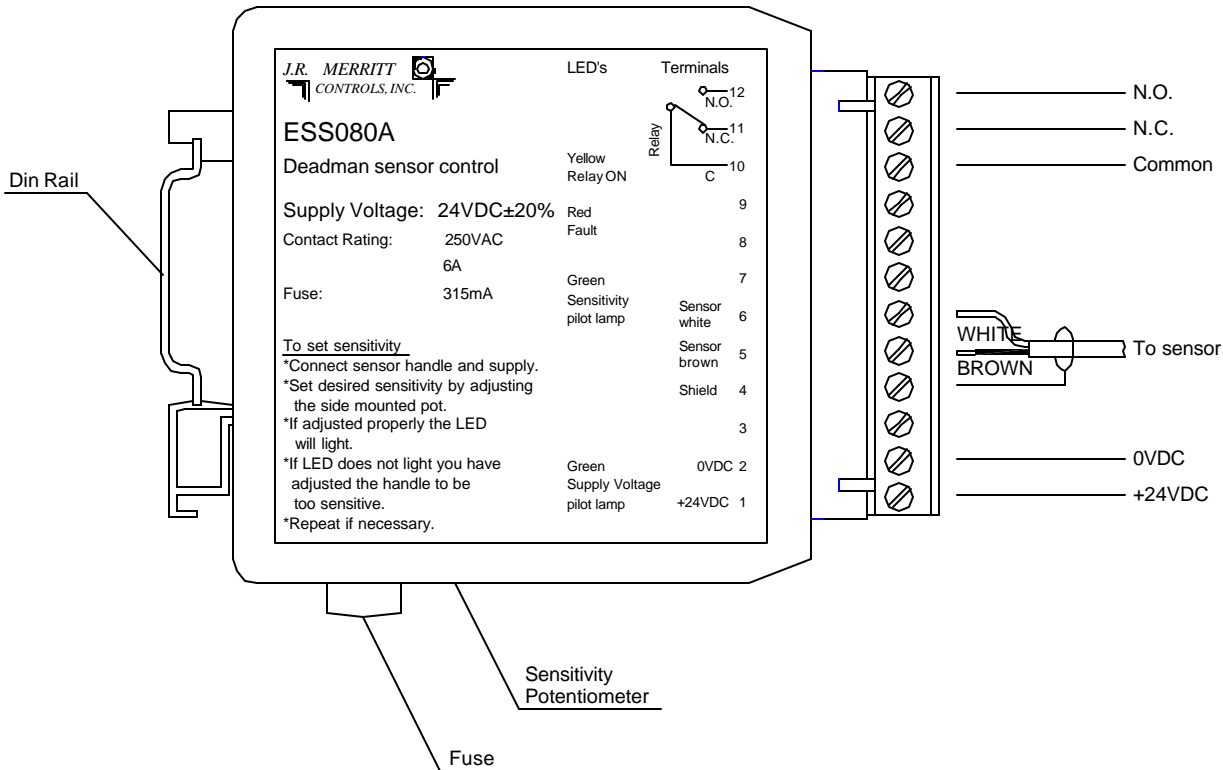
J.R. MERRITT
CONTROLS, INC.

ESS080A

Deadman sensor control

Supply Voltage: 24VDC±20%

Contact Rating: 250VAC
6A

Fuse: 315mA

To set sensitivity
*Connect sensor handle and supply.
*Set desired sensitivity by adjusting the side mounted pot.
*If adjusted properly the LED will light.
*If LED does not light you have adjusted the handle to be too sensitive.
*Repeat if necessary.

LED's

Terminals

Relay

N.O. 12

N.C. 11

C 10

Yellow
Relay ON

9

Red
Fault

8

7

Green
Sensitivity
pilot lamp

Sensor white 6

Sensor brown 5

Shield 4

3

Green
Supply Voltage
pilot lamp

0VDC 2

+24VDC 1

Din Rail

N.O.

N.C.

Common

WHITE

BROWN

To sensor

0VDC

+24VDC

Sensitivity
Potentiometer

Fuse